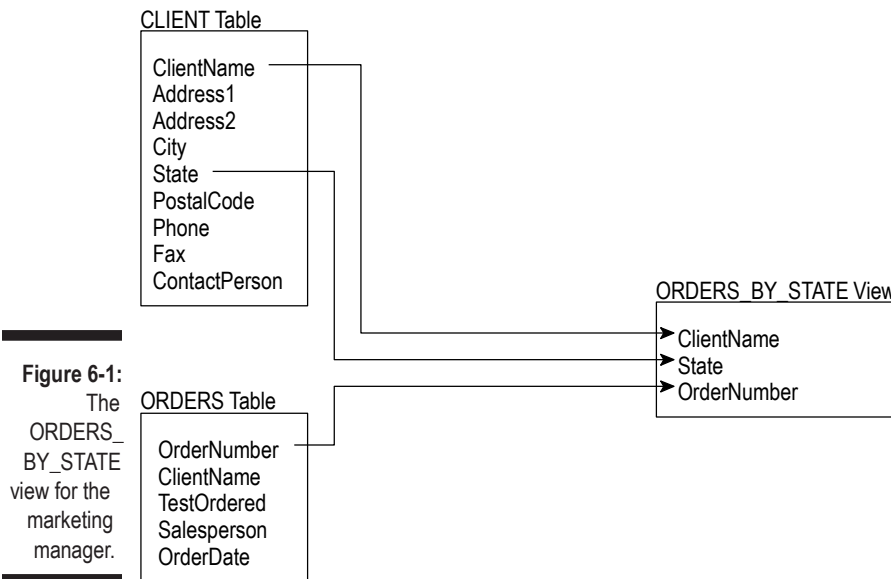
CLIENT Table

ClientName
Address1
Address2
City
State
PostalCode
Phone
Fax
ContactPerson

ORDERS_BY_STATE View

ClientName
State
OrderNumber

Figure 6-1: The ORDERS_BY_STATE view for the marketing manager.

ORDERS Table

OrderNumber
ClientName
TestOrdered
Salesperson
OrderDate